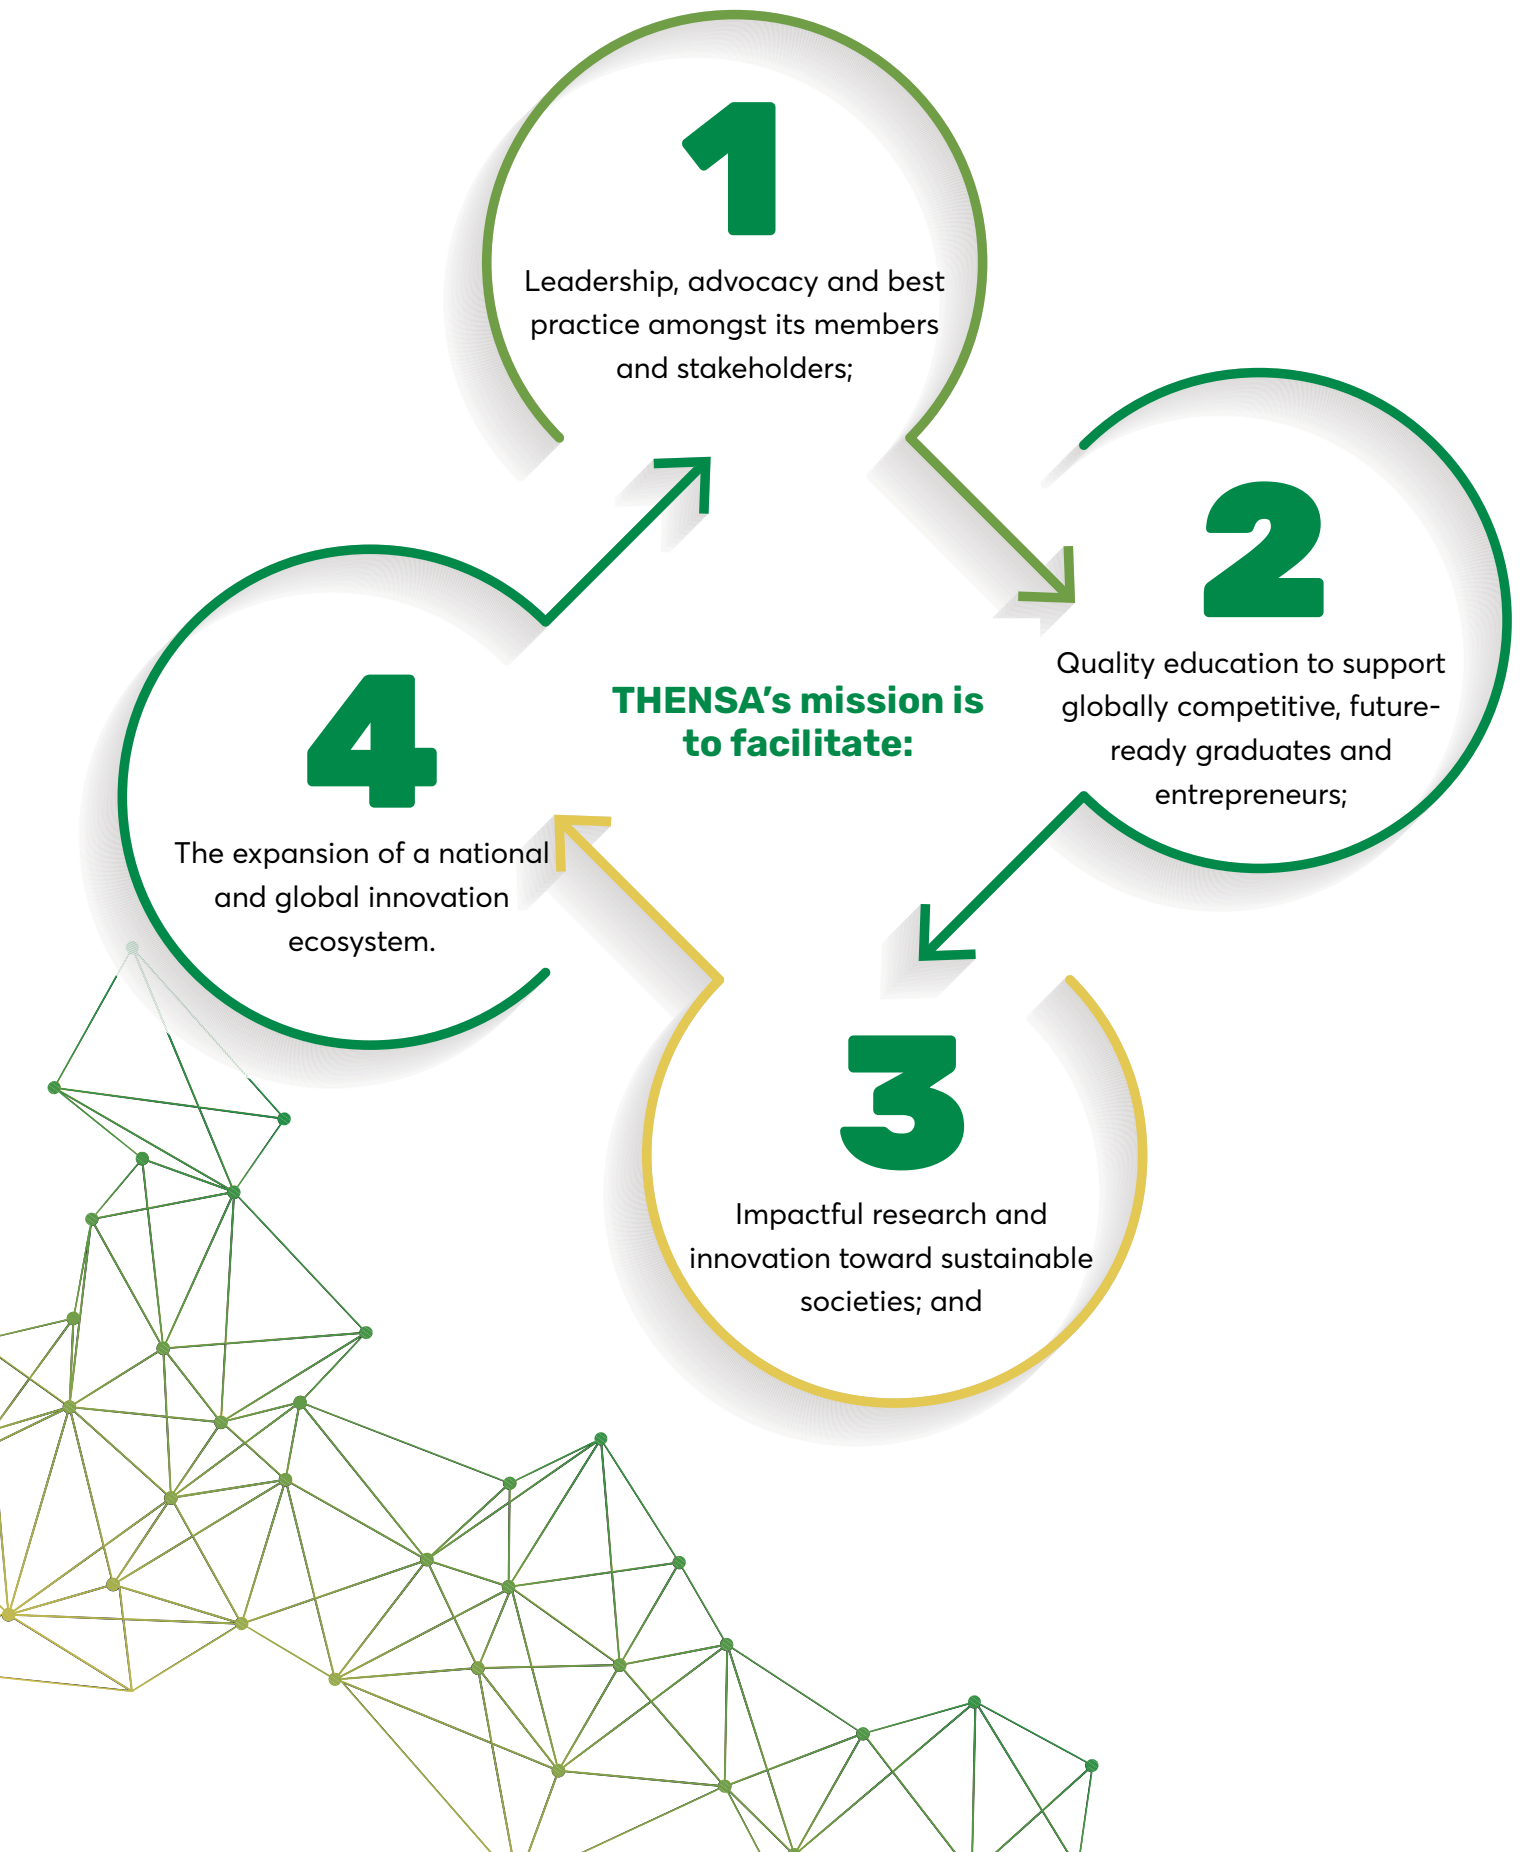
THENSA's mission is to facilitate:

1

Leadership, advocacy and best practice amongst its members and stakeholders;

2

Quality education to support globally competitive, future-ready graduates and entrepreneurs;

3

Impactful research and innovation toward sustainable societies; and

4

The expansion of a national and global innovation ecosystem.